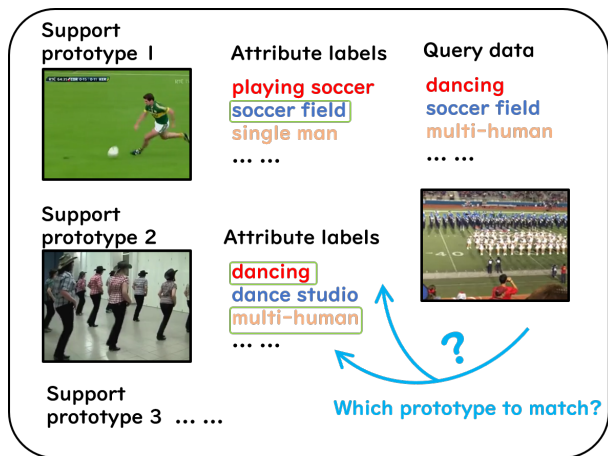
Support prototype 1

Attribute labels
playing soccer
soccer field
single man
… …

Query data
dancing
soccer field
multi-human
… …

Support prototype 2

Attribute labels
dancing
dance studio
multi-human
… …

?

Support prototype 3 … …

Which prototype to match?